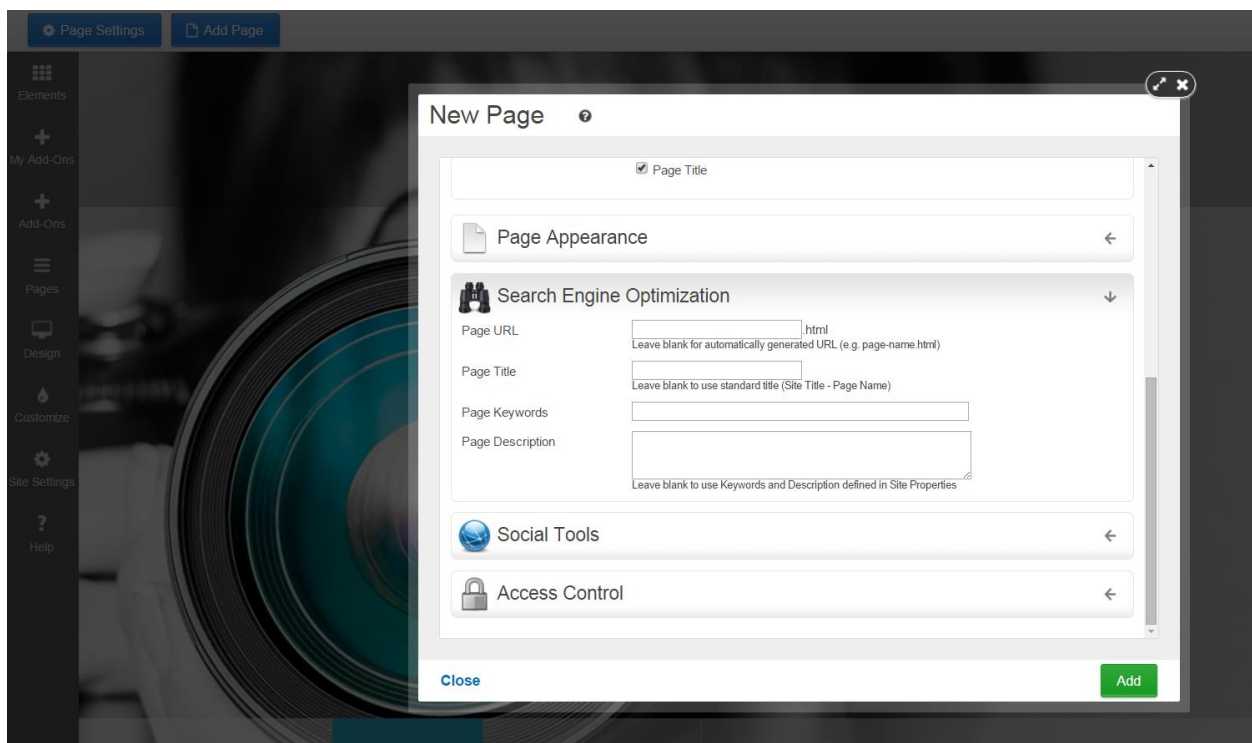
Page Settings
Add Page

Elements
My Add-Ons
Add-Ons
Pages
Design
Customize
Site Settings
Help

New Page

Page Title

Page Appearance

Search Engine Optimization

Page URL
.html
Leave blank for automatically generated URL (e.g. page-name.html)

Page Title
Leave blank to use standard title (Site Title - Page Name)

Page Keywords

Page Description
Leave blank to use Keywords and Description defined in Site Properties

Social Tools

Access Control

Close
Add